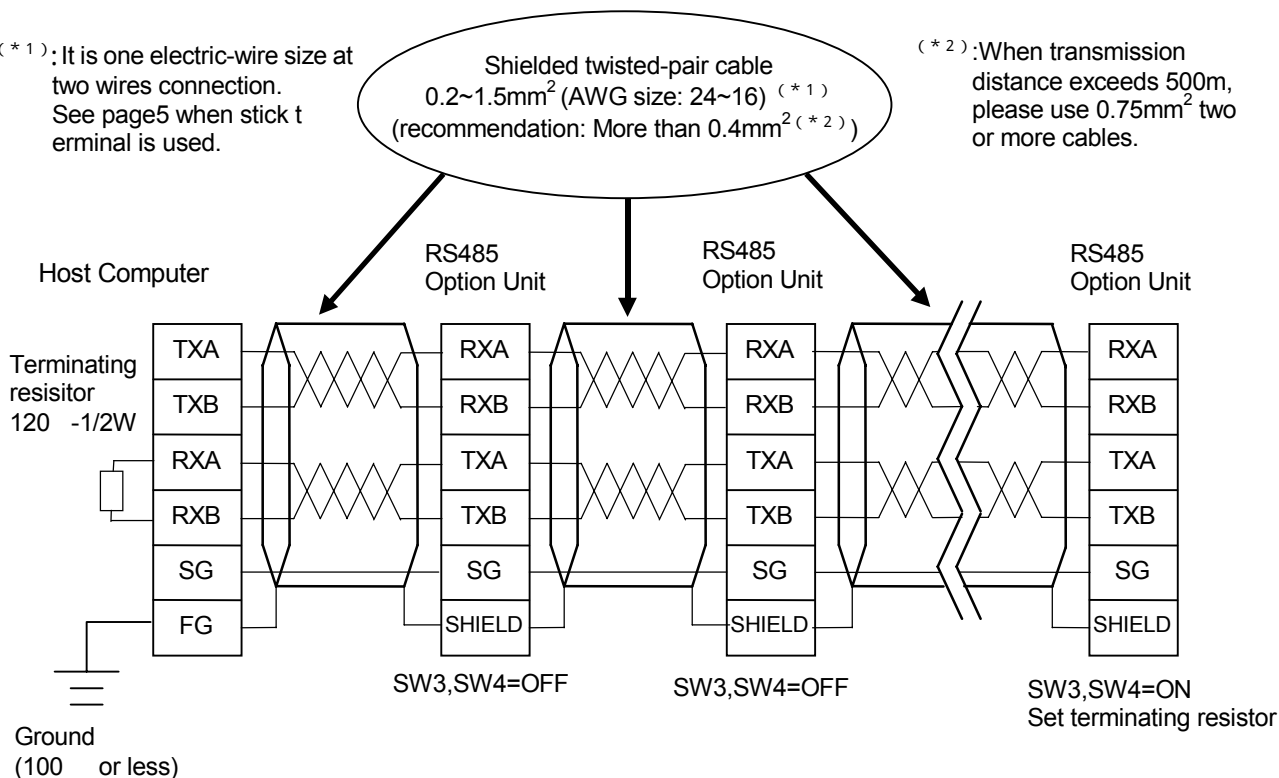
(＊1): It is one electric-wire size at two wires connection. See page5 when stick t erminal is used.

Shielded twisted-pair cable
0.2~1.5mm$^2$ (AWG size: 24~16) (＊1)
(recommendation: More than 0.4mm$^2$(＊2))

(＊2):When transmission distance exceeds 500m, please use 0.75mm$^2$ two or more cables.

Host Computer

RS485 Option Unit

RS485 Option Unit

RS485 Option Unit

Terminating resistor 120 -1/2W

| TXA |
|---|
| TXB |
| RXA |
| RXB |
| SG |
| FG |

| RXA |
|---|
| RXB |
| TXA |
| TXB |
| SG |
| SHIELD |

| RXA |
|---|
| RXB |
| TXA |
| TXB |
| SG |
| SHIELD |

| RXA |
|---|
| RXB |
| TXA |
| TXB |
| SG |
| SHIELD |

SW3,SW4=OFF

SW3,SW4=OFF

SW3,SW4=ON
Set terminating resistor

Ground
(100 or less)